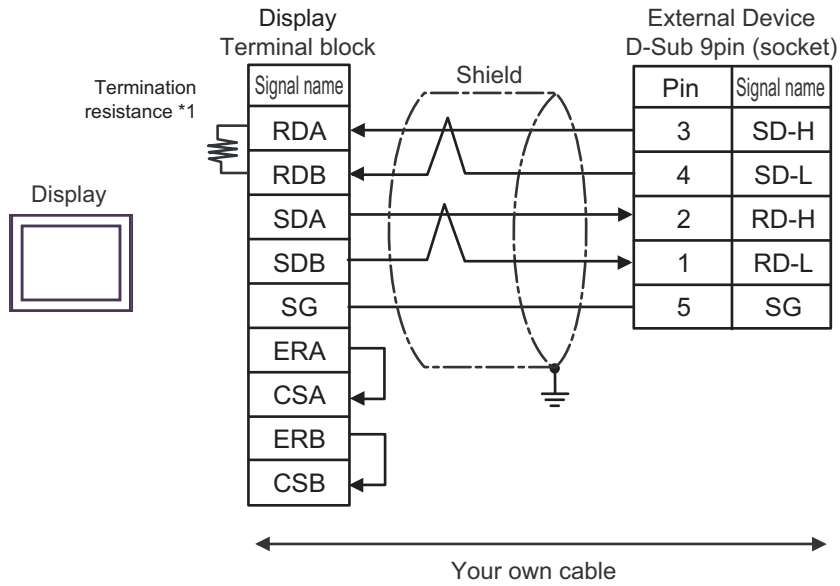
Display
Terminal block

External Device
D-Sub 9pin (socket)

Termination resistance *1

Display

Shield

| Signal name |
|---|
| RDA |
| RDB |
| SDA |
| SDB |
| SG |
| ERA |
| CSA |
| ERB |
| CSB |

| Pin | Signal name |
|---|---|
| 3 | SD-H |
| 4 | SD-L |
| 2 | RD-H |
| 1 | RD-L |
| 5 | SG |

Your own cable